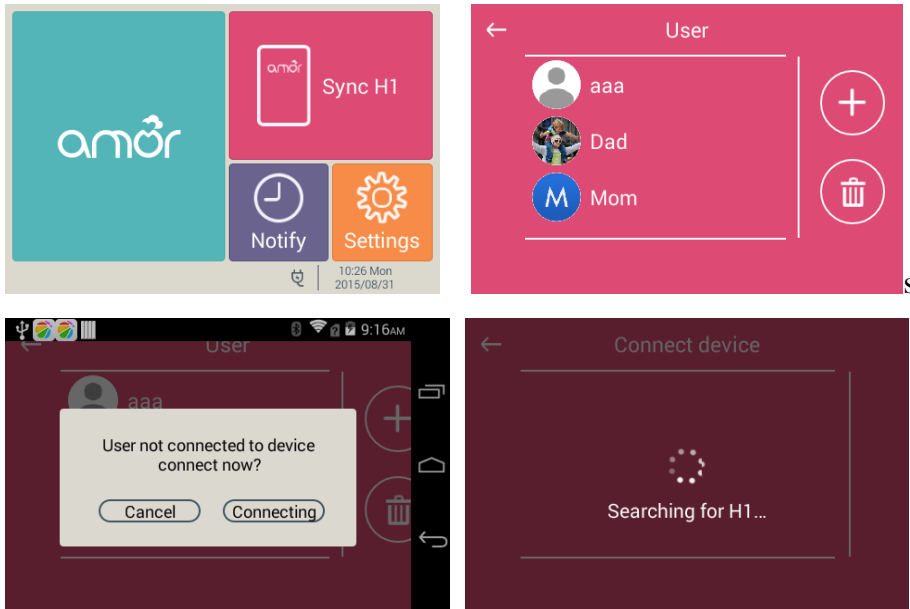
amor

amor

Sync H1

Notify

Settings

10:26 Mon
2015/08/31

User

aaa

Dad

M

Mom

S

9:16AM

User

aaa

User not connected to device
connect now?

Cancel

Connecting

Connect device

Searching for H1...